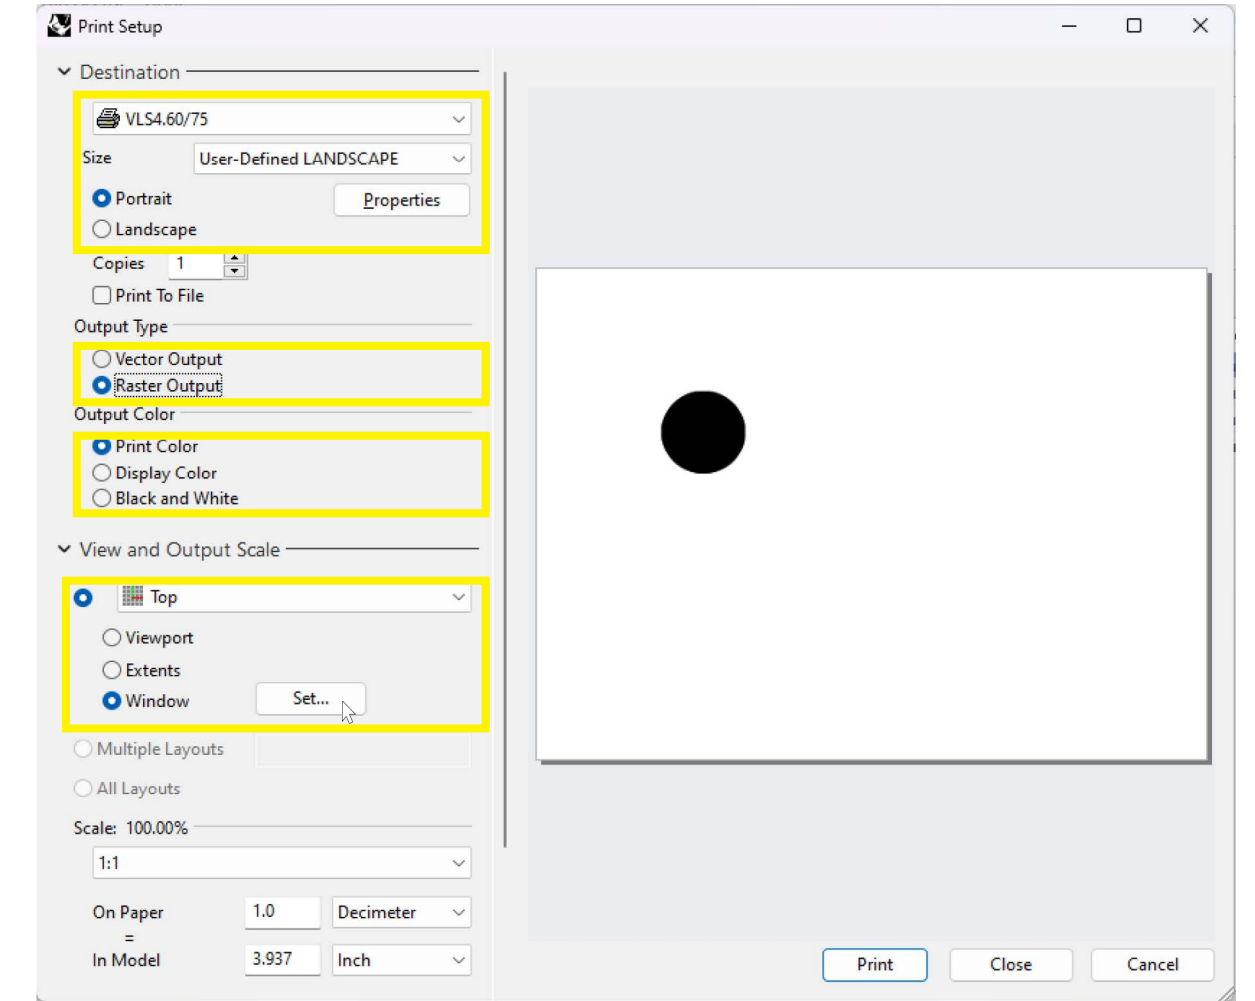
Print Setup

Destination

VLS4.60/75

Size User-Defined LANDSCAPE

Portrait Properties

Landscape

Copies 1

Print To File

Output Type

Vector Output

Raster Output

Output Color

Print Color

Display Color

Black and White

View and Output Scale

Top

Viewport

Extents

Window Set...

Multiple Layouts

All Layouts

Scale: 100.00%

1:1

On Paper 1.0 Decimeter

=

In Model 3.937 Inch

Print Close Cancel